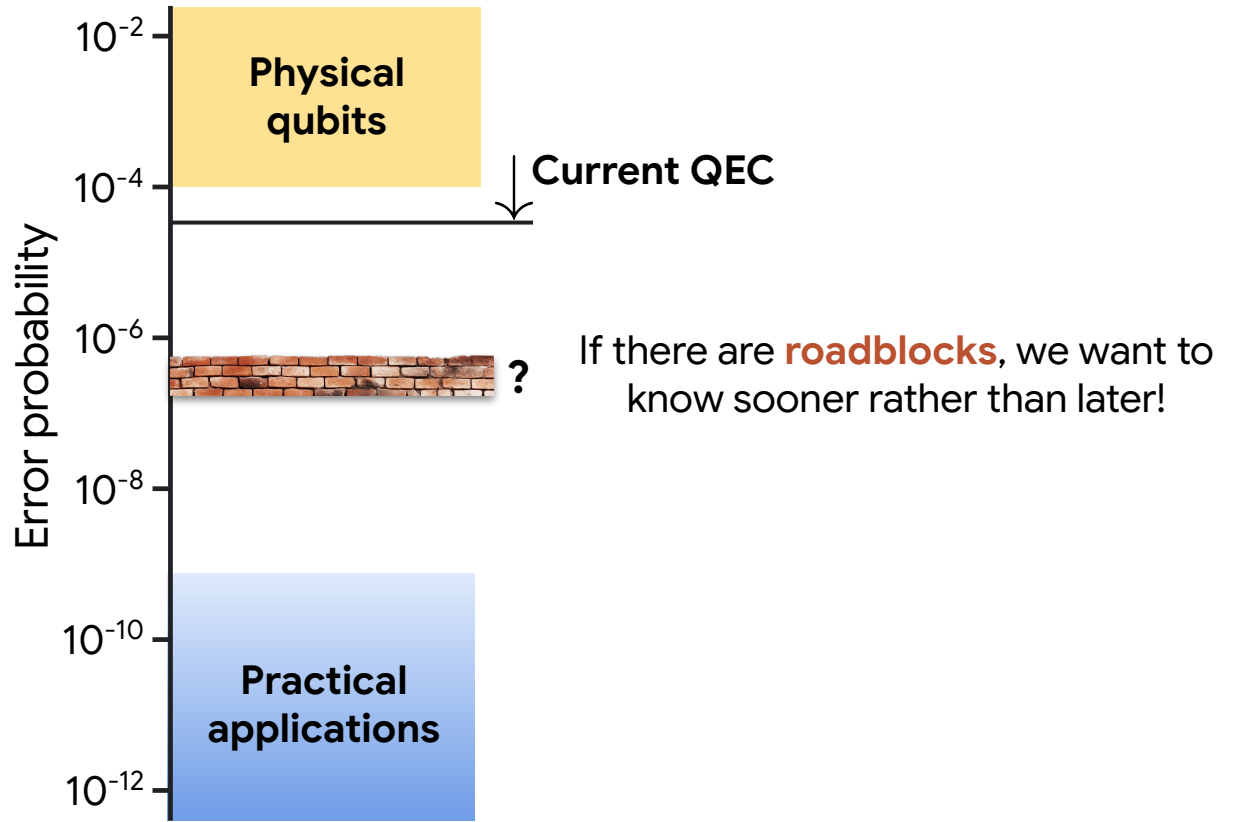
$10^{-2}$

Physical qubits

Current QEC

$10^{-4}$

Error probability

$10^{-6}$

?

If there are roadblocks, we want to know sooner rather than later!

$10^{-8}$

$10^{-10}$

Practical applications

$10^{-12}$